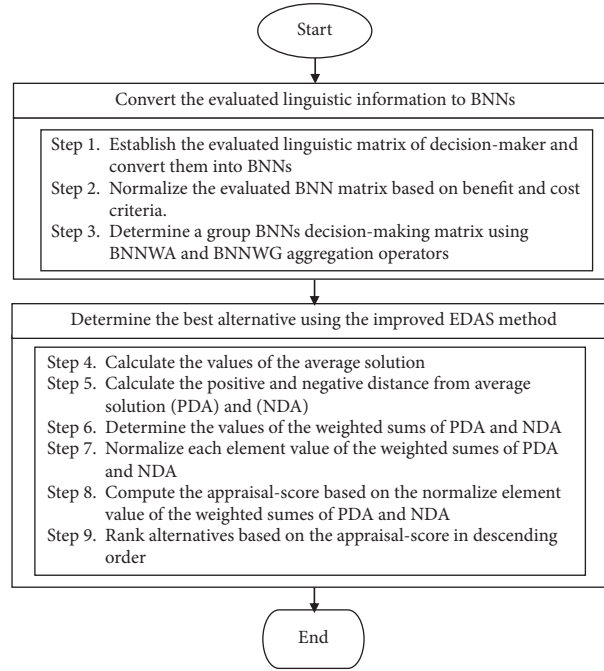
Start

Convert the evaluated linguistic information to BNNs

Step 1. Establish the evaluated linguistic matrix of decision-maker and convert them into BNNs
Step 2. Normalize the evaluated BNN matrix based on benefit and cost criteria.
Step 3. Determine a group BNNs decision-making matrix using BNNWA and BNNWG aggregation operators

Determine the best alternative using the improved EDAS method

Step 4. Calculate the values of the average solution
Step 5. Calculate the positive and negative distance from average solution (PDA) and (NDA)
Step 6. Determine the values of the weighted sums of PDA and NDA
Step 7. Normalize each element value of the weighted sumes of PDA and NDA
Step 8. Compute the appraisal-score based on the normalize element value of the weighted sumes of PDA and NDA
Step 9. Rank alternatives based on the appraisal-score in descending order

End